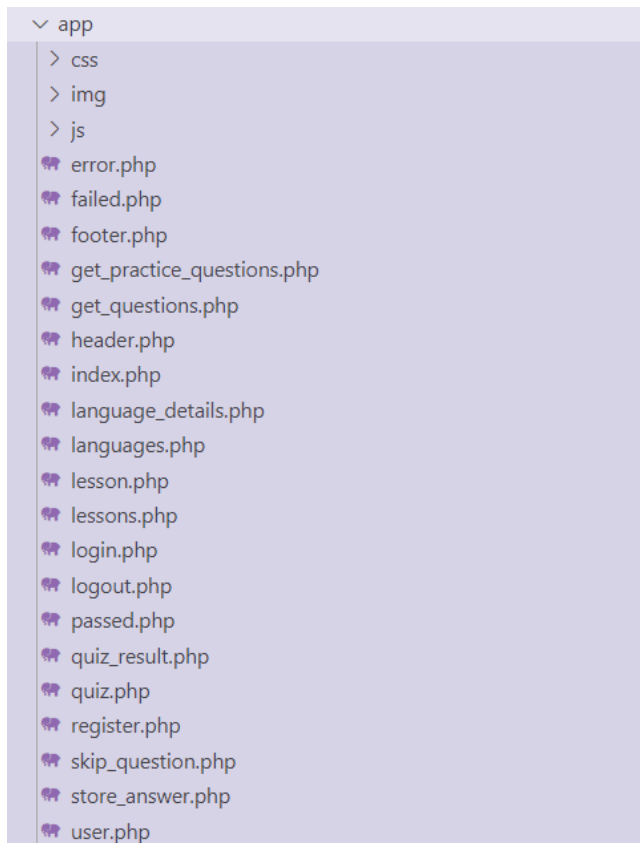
app
css
img
js
error.php
failed.php
footer.php
get_practice_questions.php
get_questions.php
header.php
index.php
language_details.php
languages.php
lesson.php
lessons.php
login.php
logout.php
passed.php
quiz_result.php
quiz.php
register.php
skip_question.php
store_answer.php
user.php